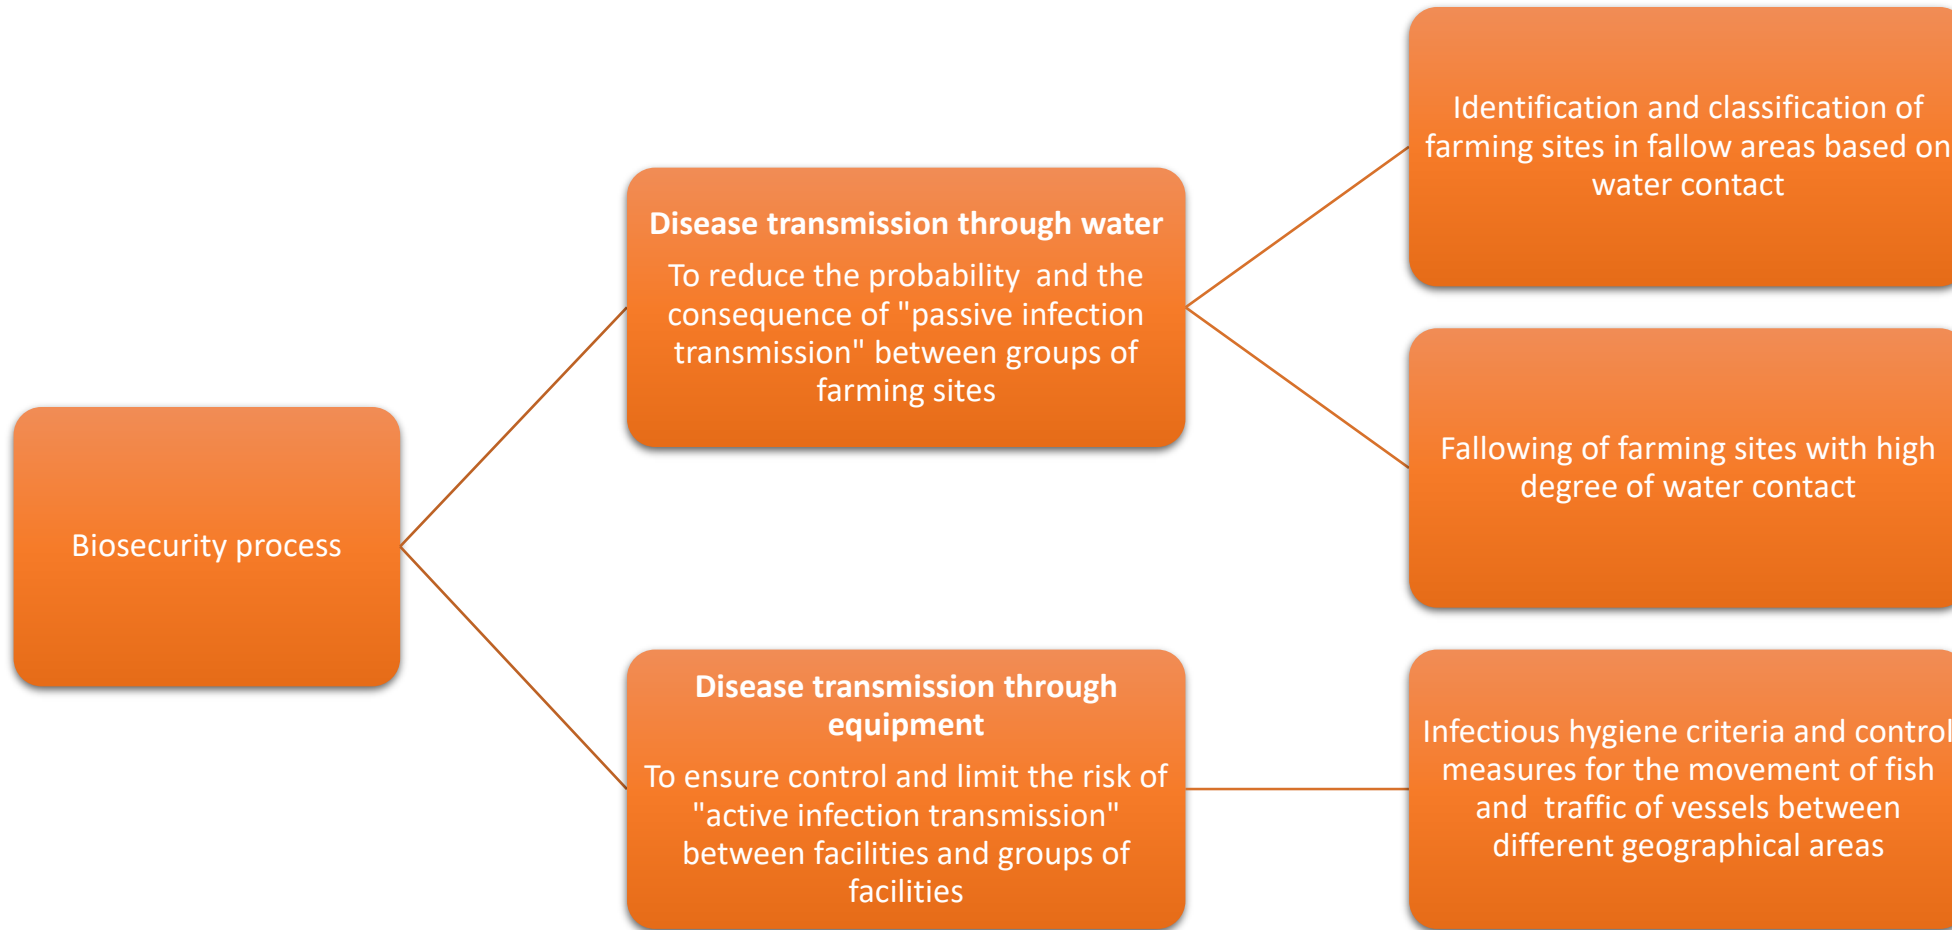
Biosecurity process

**Disease transmission through water**

To reduce the probability and the consequence of "passive infection transmission" between groups of farming sites

**Disease transmission through equipment**

To ensure control and limit the risk of "active infection transmission" between facilities and groups of facilities

Identification and classification of farming sites in fallow areas based on water contact

Fallowing of farming sites with high degree of water contact

Infectious hygiene criteria and control measures for the movement of fish and traffic of vessels between different geographical areas